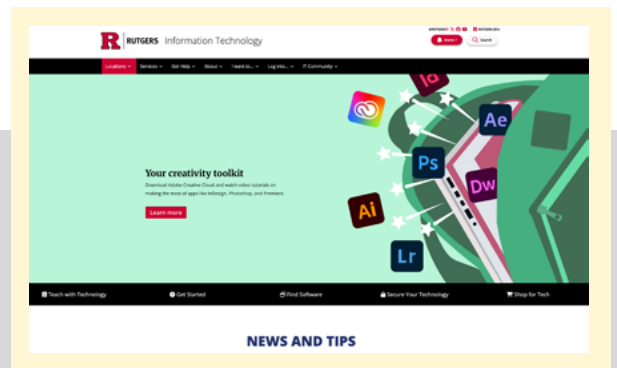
R RUTGERS Information Technology

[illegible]

Locations Services Get Help About I want to... Log into... IT Community

Id

Ae

Ps

Dw

Ai

Lr

Your creativity toolkit

Download Adobe Creative Cloud and watch video tutorials on making the most of apps like InDesign, Photoshop, and Premiere.

Learn more

Teach with Technology Get Started Find Software Secure Your Technology Shop for Tech

NEWS AND TIPS